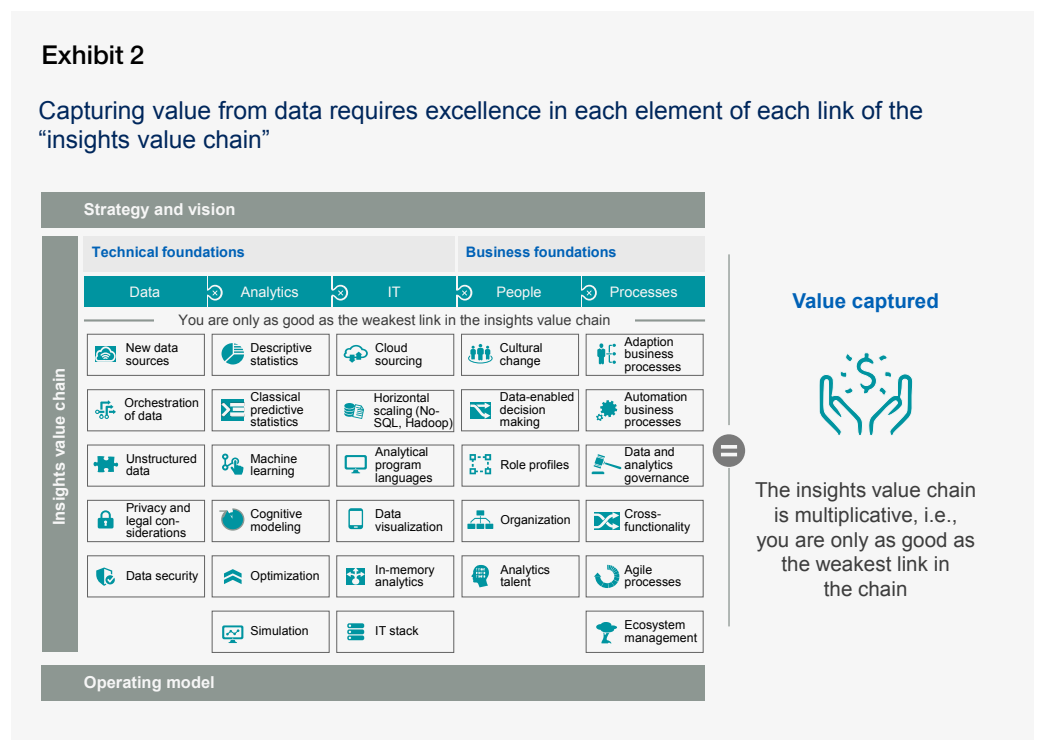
Exhibit 2

Capturing value from data requires excellence in each element of each link of the "insights value chain"

Strategy and vision

Insights value chain

Technical foundations

Business foundations

Data

Analytics

IT

People

Processes

You are only as good as the weakest link in the insights value chain

| Data | Analytics | IT | People | Processes |
|---|---|---|---|---|
| New data sources | Descriptive statistics | Cloud sourcing | Cultural change | Adaption business processes |
| Orchestration of data | Classical predictive statistics | Horizontal scaling (No-SQL, Hadoop) | Data-enabled decision making | Automation business processes |
| Unstructured data | Machine learning | Analytical program languages | Role profiles | Data and analytics governance |
| Privacy and legal considerations | Cognitive modeling | Data visualization | Organization | Cross-functionality |
| Data security | Optimization | In-memory analytics | Analytics talent | Agile processes |
| | Simulation | IT stack | | Ecosystem management |

Operating model

Value captured

The insights value chain is multiplicative, i.e., you are only as good as the weakest link in the chain